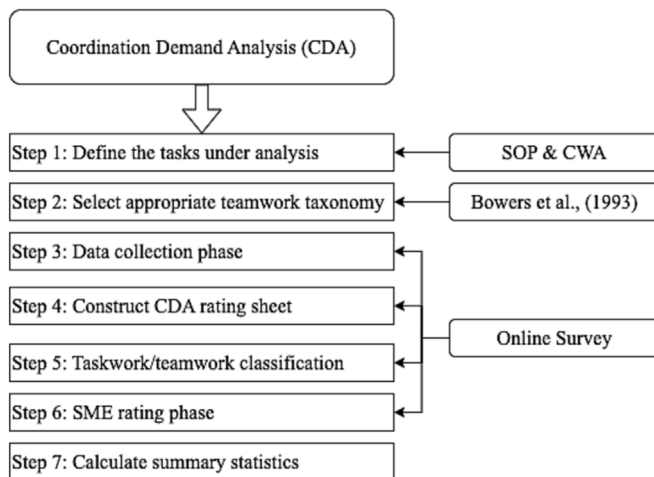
Coordination Demand Analysis (CDA)

Step 1: Define the tasks under analysis

SOP & CWA

Step 2: Select appropriate teamwork taxonomy

Bowers et al., (1993)

Step 3: Data collection phase

Step 4: Construct CDA rating sheet

Online Survey

Step 5: Taskwork/teamwork classification

Step 6: SME rating phase

Step 7: Calculate summary statistics